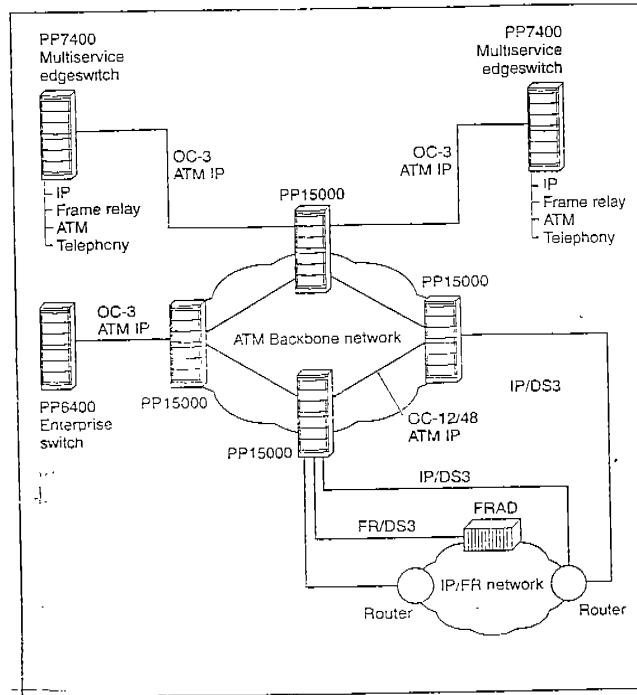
PP7400
Multiservice
edgeswitch

PP7400
Multiservice
edgeswitch

OC-3
ATM IP

OC-3
ATM IP

IP
Frame relay
ATM
Telephony

PP15000

IP
Frame relay
ATM
Telephony

PP15000

OC-3
ATM IP

ATM Backbone network

PP15000

PP6400
Enterprise
switch

IP/DS3

OC-12/48
ATM IP

PP15000

IP/DS3

FRAD

FR/DS3

IP/FR network

Router

Router